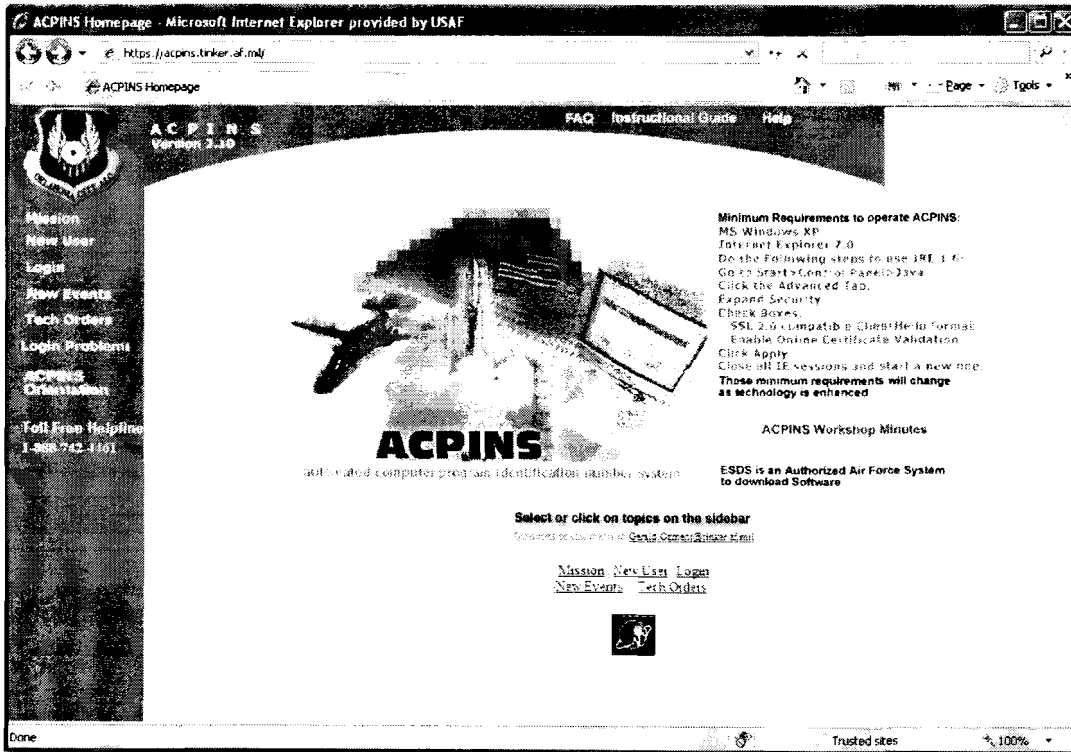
ACPINS Homepage - Microsoft Internet Explorer provided by USAF

https://acpins.tinker.af.mil/

ACPINS Homepage

Page Tools

ACPINS
Version 7.10

FAQ Instructional Guide Help

Mission
New User
Login
New Events
Tech Orders
Login Problems
ACPINS Orientation

Toll Free Helpline
1-888-742-4461

Minimum Requirements to operate ACPINS:
MS Windows XP
Internet Explorer 7.0
Do the Following steps to use JRE 1.6:
Go to Start>Control Panel>Java
Click the Advanced Tab.
Expand Security
Check Boxes.
SSL 2.0 compatible ClientHello format
Enable Online Certificate Validation
Click Apply
Close all IE sessions and start a new one.
These minimum requirements will change as technology is enhanced

ACPINS Workshop Minutes

ACPINS
automated computer program identification number system

ESDS is an Authorized Air Force System to download Software

Select or click on topics on the sidebar

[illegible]

Mission New User Login
New Events Tech Orders

Done

Trusted sites

100%